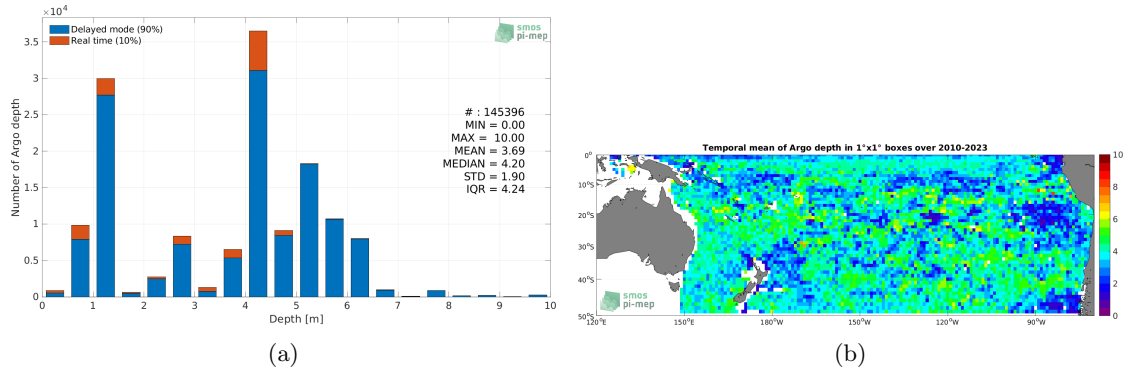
$\times 10^4$

Delayed mode (90%)
Real time (10%)

smos
pi-mep

Number of Argo depth

3.5
3
2.5
2
1.5
1
0.5
0

# : 145396
MIN = 0.00
MAX = 10.00
MEAN = 3.69
MEDIAN = 4.20
STD = 1.90
IQR = 4.24

0 1 2 3 4 5 6 7 8 9 10
Depth [m]

(a)

Temporal mean of Argo depth in 1°x1° boxes over 2010-2023

0°
10°S
20°S
30°S
40°S
50°S

120°E 150°E 180°W 150°W 120°W 90°W

smos
pi-mep

10
8
6
4
2
0

(b)